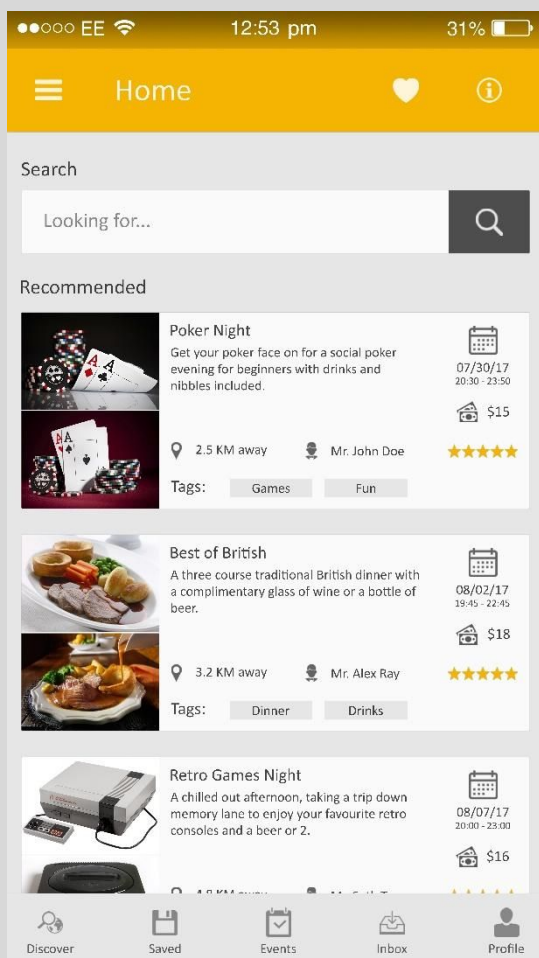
●●○○○ EE 12:53 pm 31%

Home

Search

Looking for...

Recommended

Poker Night
Get your poker face on for a social poker evening for beginners with drinks and nibbles included.

07/30/17
20:30 - 23:50

$15

2.5 KM away

Mr. John Doe

Tags: Games Fun

Best of British
A three course traditional British dinner with a complimentary glass of wine or a bottle of beer.

08/02/17
19:45 - 22:45

$18

3.2 KM away

Mr. Alex Ray

Tags: Dinner Drinks

Retro Games Night
A chilled out afternoon, taking a trip down memory lane to enjoy your favourite retro consoles and a beer or 2.

08/07/17
20:00 - 23:00

$16

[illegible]

Discover Saved Events Inbox Profile